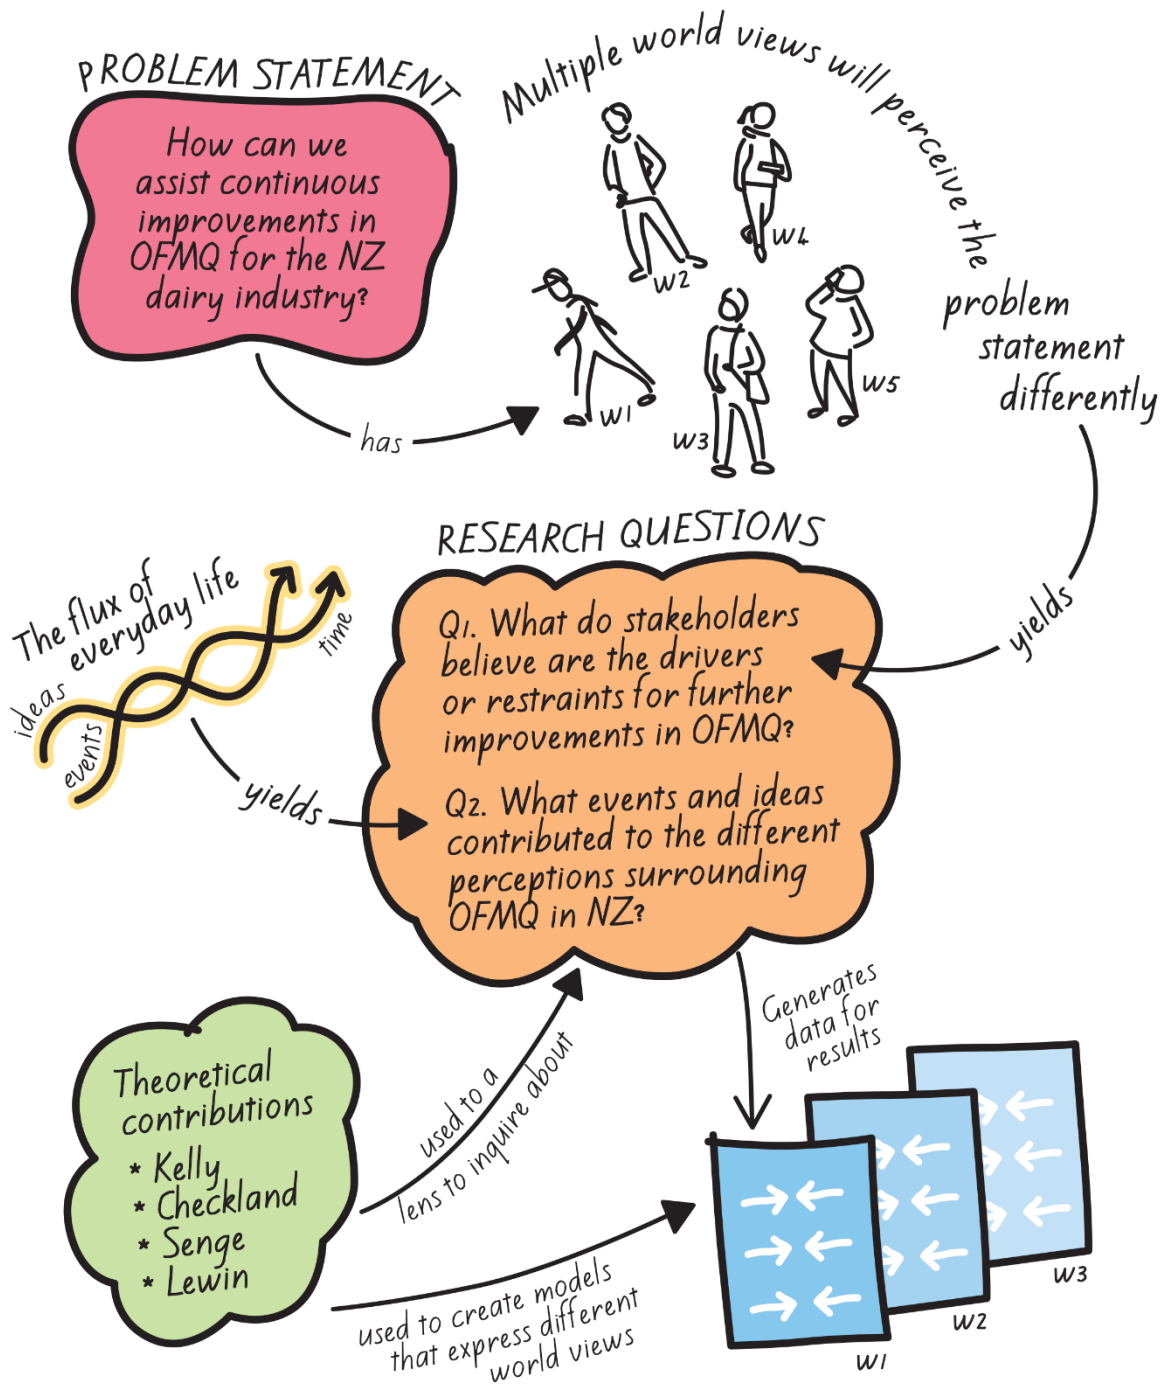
PROBLEM STATEMENT

How can we assist continuous improvements in OFMQ for the NZ dairy industry?

has

Multiple world views will perceive the problem statement differently

W2

W4

W1

W3

W5

yields

RESEARCH QUESTIONS

The flux of everyday life

ideas

events

time

yields

Q1. What do stakeholders believe are the drivers or restraints for further improvements in OFMQ?

Q2. What events and ideas contributed to the different perceptions surrounding OFMQ in NZ?

Generates data for results

Theoretical contributions
* Kelly
* Checkland
* Senge
* Lewin

used to a lens to inquire about

used to create models that express different world views

W1

W2

W3